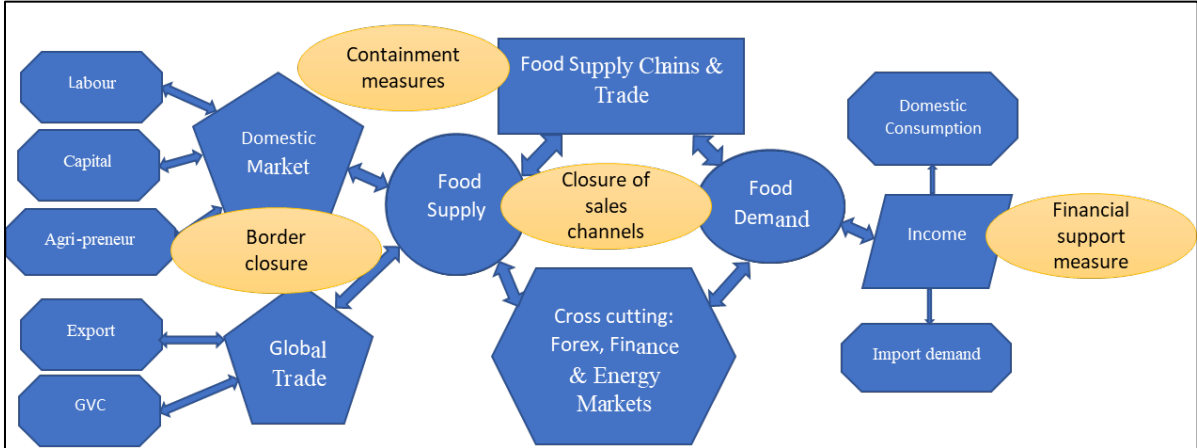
Containment measures

Food Supply Chains & Trade

Labour

Capital

Agri-preneur

Export

GVC

Domestic Market

Border closure

Global Trade

Food Supply

Closure of sales channels

Cross cutting: Forex, Finance & Energy Markets

Food Demand

Domestic Consumption

Income

Financial support measure

Import demand